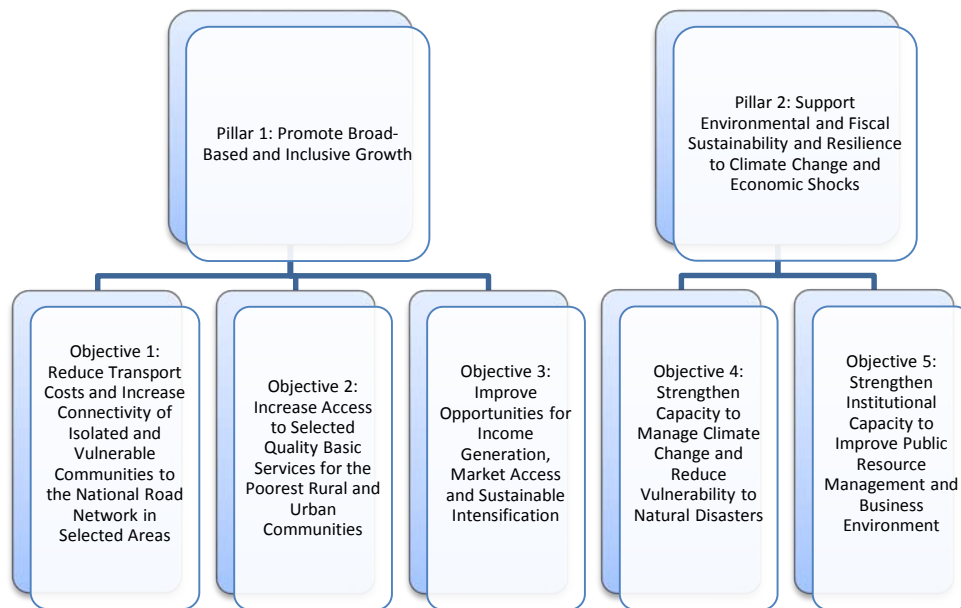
Pillar 1: Promote Broad-Based and Inclusive Growth

Objective 1: Reduce Transport Costs and Increase Connectivity of Isolated and Vulnerable Communities to the National Road Network in Selected Areas

Objective 2: Increase Access to Selected Quality Basic Services for the Poorest Rural and Urban Communities

Objective 3: Improve Opportunities for Income Generation, Market Access and Sustainable Intensification

Pillar 2: Support Environmental and Fiscal Sustainability and Resilience to Climate Change and Economic Shocks

Objective 4: Strengthen Capacity to Manage Climate Change and Reduce Vulnerability to Natural Disasters

Objective 5: Strengthen Institutional Capacity to Improve Public Resource Management and Business Environment